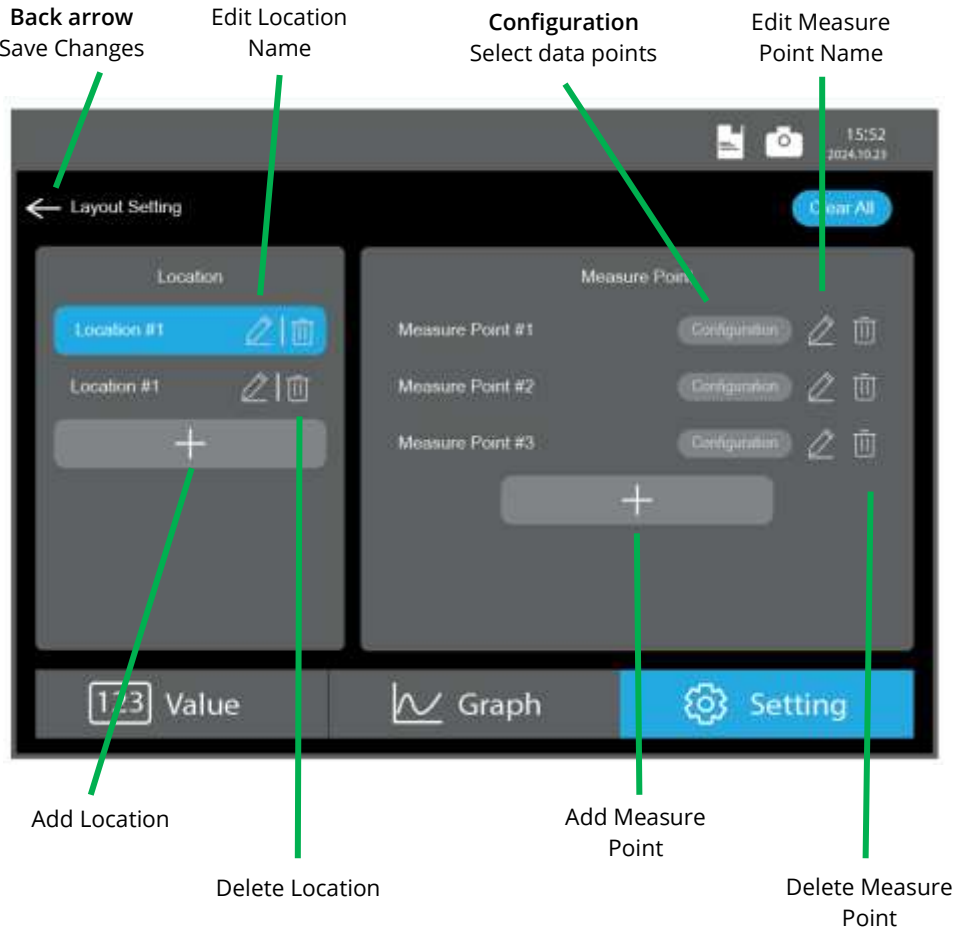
**Back arrow**
Save Changes

Edit Location Name

**Configuration**
Select data points

Edit Measure Point Name

15:52
2024.10.23

Layout Setting

Clear All

Location

Location #1

Location #1

+

Measure Point

Measure Point #1 Configuration

Measure Point #2 Configuration

Measure Point #3 Configuration

+

123 Value

Graph

Setting

Add Location

Add Measure Point

Delete Location

Delete Measure Point